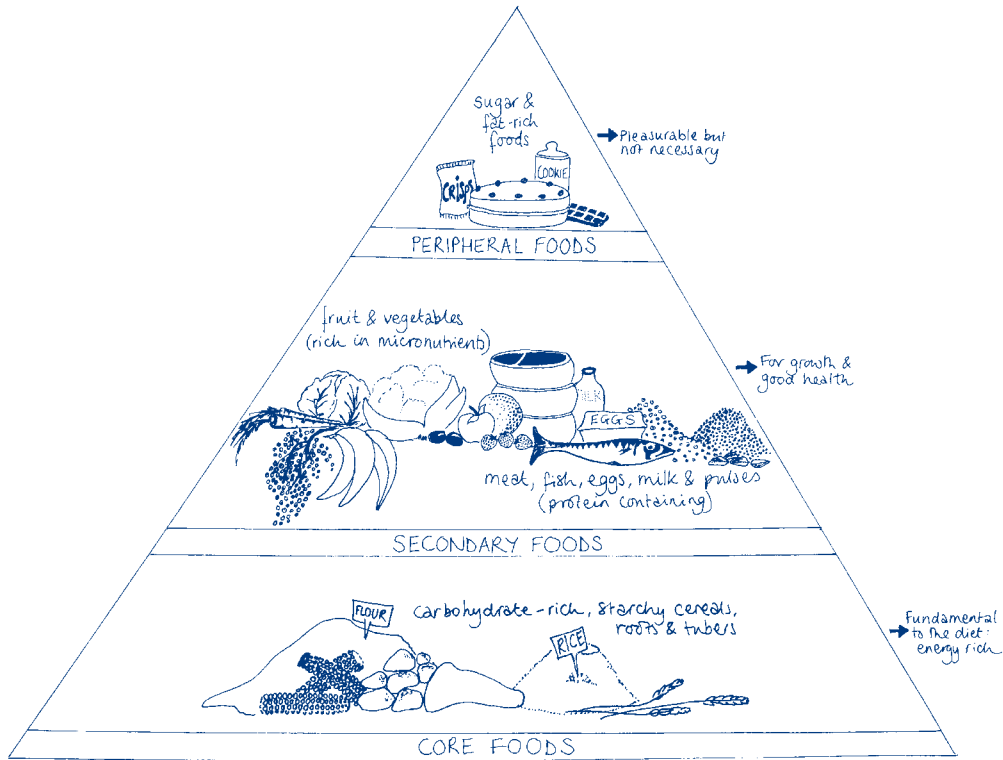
sugar & fat-rich foods

CRISPS

COOKIE

→ Pleasurable but not necessary

PERIPHERAL FOODS

fruit & vegetables (rich in micronutrients)

→ For growth & good health

MILK

EGGS

meat, fish, eggs, milk & pulses (protein containing)

SECONDARY FOODS

FLOUR

carbohydrate-rich, starchy cereals, roots & tubers

RICE

→ Fundamental to the diet: energy rich

CORE FOODS